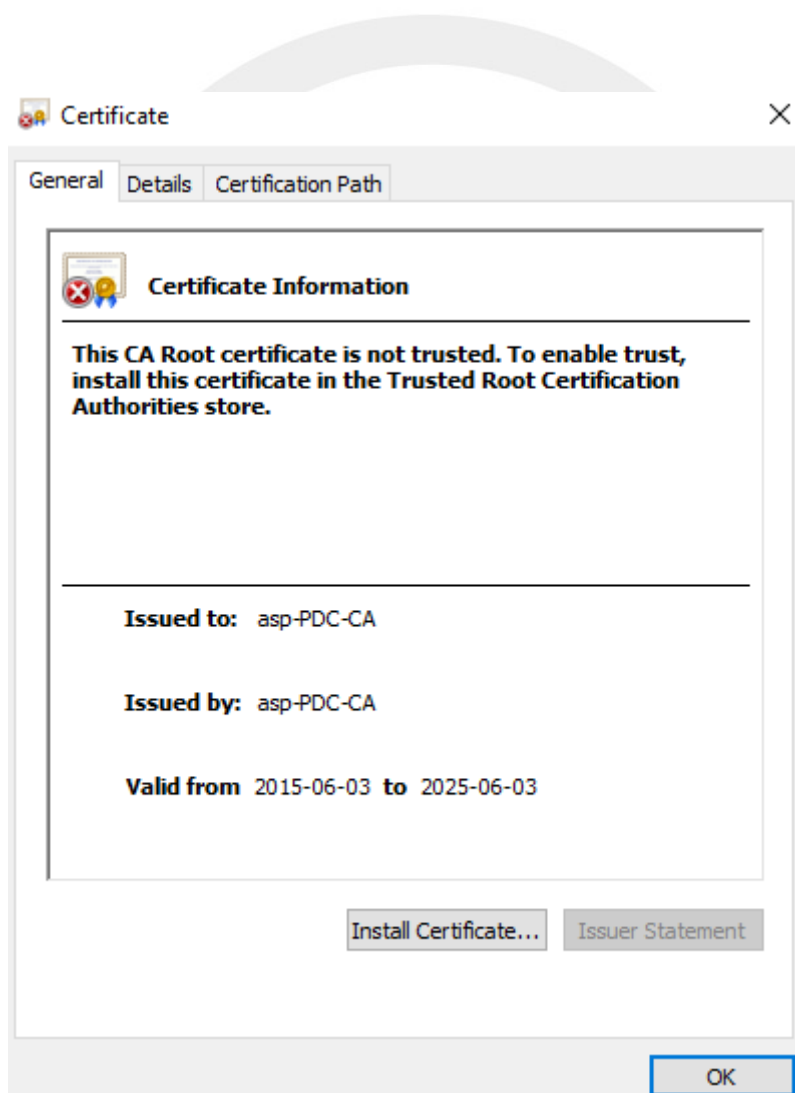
Certificate

General | Details | Certification Path

Certificate Information

This CA Root certificate is not trusted. To enable trust, install this certificate in the Trusted Root Certification Authorities store.

Issued to: asp-PDC-CA

Issued by: asp-PDC-CA

Valid from 2015-06-03 to 2025-06-03

Install Certificate... Issuer Statement

OK